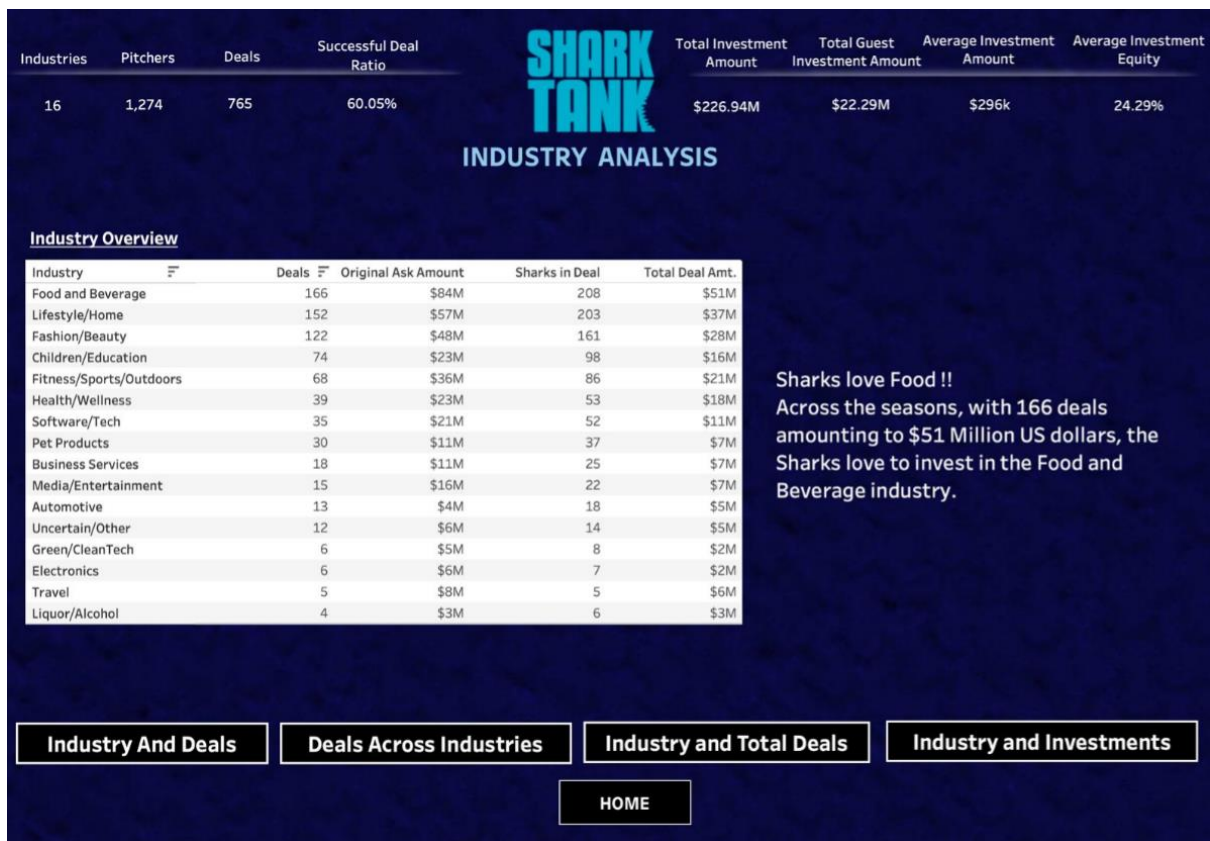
| Industries | Pitchers | Deals | Successful Deal Ratio |
|---|---|---|---|
| 16 | 1,274 | 765 | 60.05% |

SHARK TANK

INDUSTRY ANALYSIS

| Total Investment Amount | Total Guest Investment Amount | Average Investment Amount | Average Investment Equity |
|---|---|---|---|
| $226.94M | $22.29M | $296k | 24.29% |

Industry Overview

| Industry | Deals | Original Ask Amount | Sharks in Deal | Total Deal Amt. |
|---|---|---|---|---|
| Food and Beverage | 166 | $84M | 208 | $51M |
| Lifestyle/Home | 152 | $57M | 203 | $37M |
| Fashion/Beauty | 122 | $48M | 161 | $28M |
| Children/Education | 74 | $23M | 98 | $16M |
| Fitness/Sports/Outdoors | 68 | $36M | 86 | $21M |
| Health/Wellness | 39 | $23M | 53 | $18M |
| Software/Tech | 35 | $21M | 52 | $11M |
| Pet Products | 30 | $11M | 37 | $7M |
| Business Services | 18 | $11M | 25 | $7M |
| Media/Entertainment | 15 | $16M | 22 | $7M |
| Automotive | 13 | $4M | 18 | $5M |
| Uncertain/Other | 12 | $6M | 14 | $5M |
| Green/CleanTech | 6 | $5M | 8 | $2M |
| Electronics | 6 | $6M | 7 | $2M |
| Travel | 5 | $8M | 5 | $6M |
| Liquor/Alcohol | 4 | $3M | 6 | $3M |

Sharks love Food !!
Across the seasons, with 166 deals amounting to $51 Million US dollars, the Sharks love to invest in the Food and Beverage industry.

Industry And Deals
Deals Across Industries
Industry and Total Deals
Industry and Investments
HOME